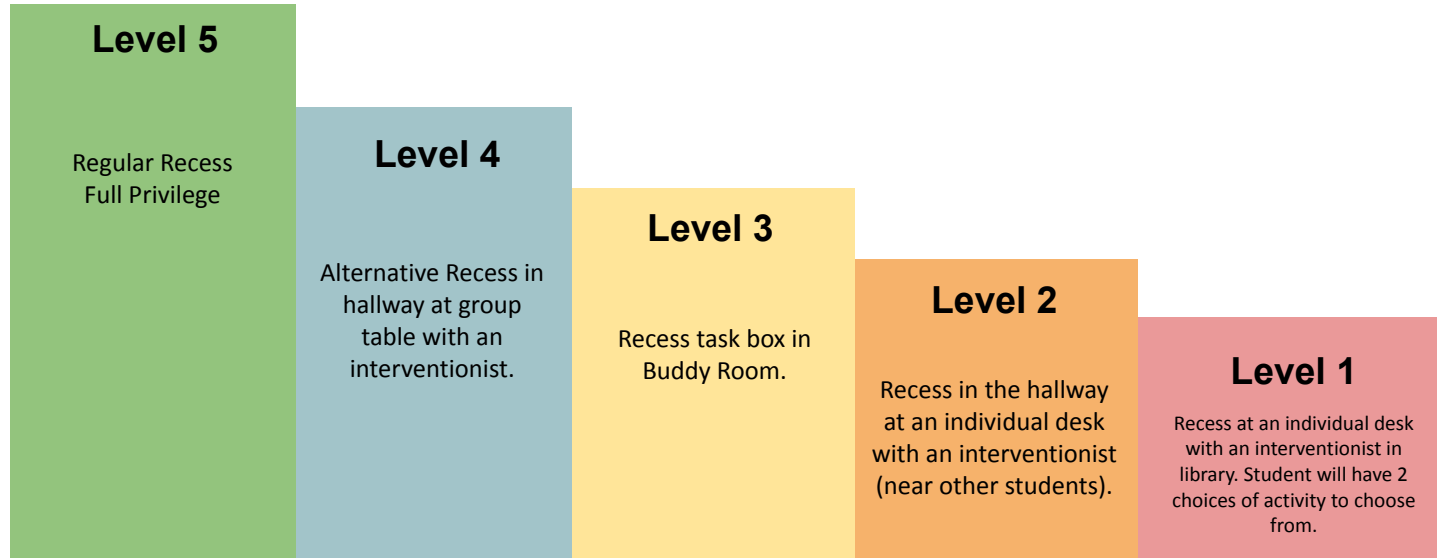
Level 5

Regular Recess
Full Privilege

Level 4

Alternative Recess in hallway at group table with an interventionist.

Level 3

Recess task box in Buddy Room.

Level 2

Recess in the hallway at an individual desk with an interventionist (near other students).

Level 1

Recess at an individual desk with an interventionist in library. Student will have 2 choices of activity to choose from.